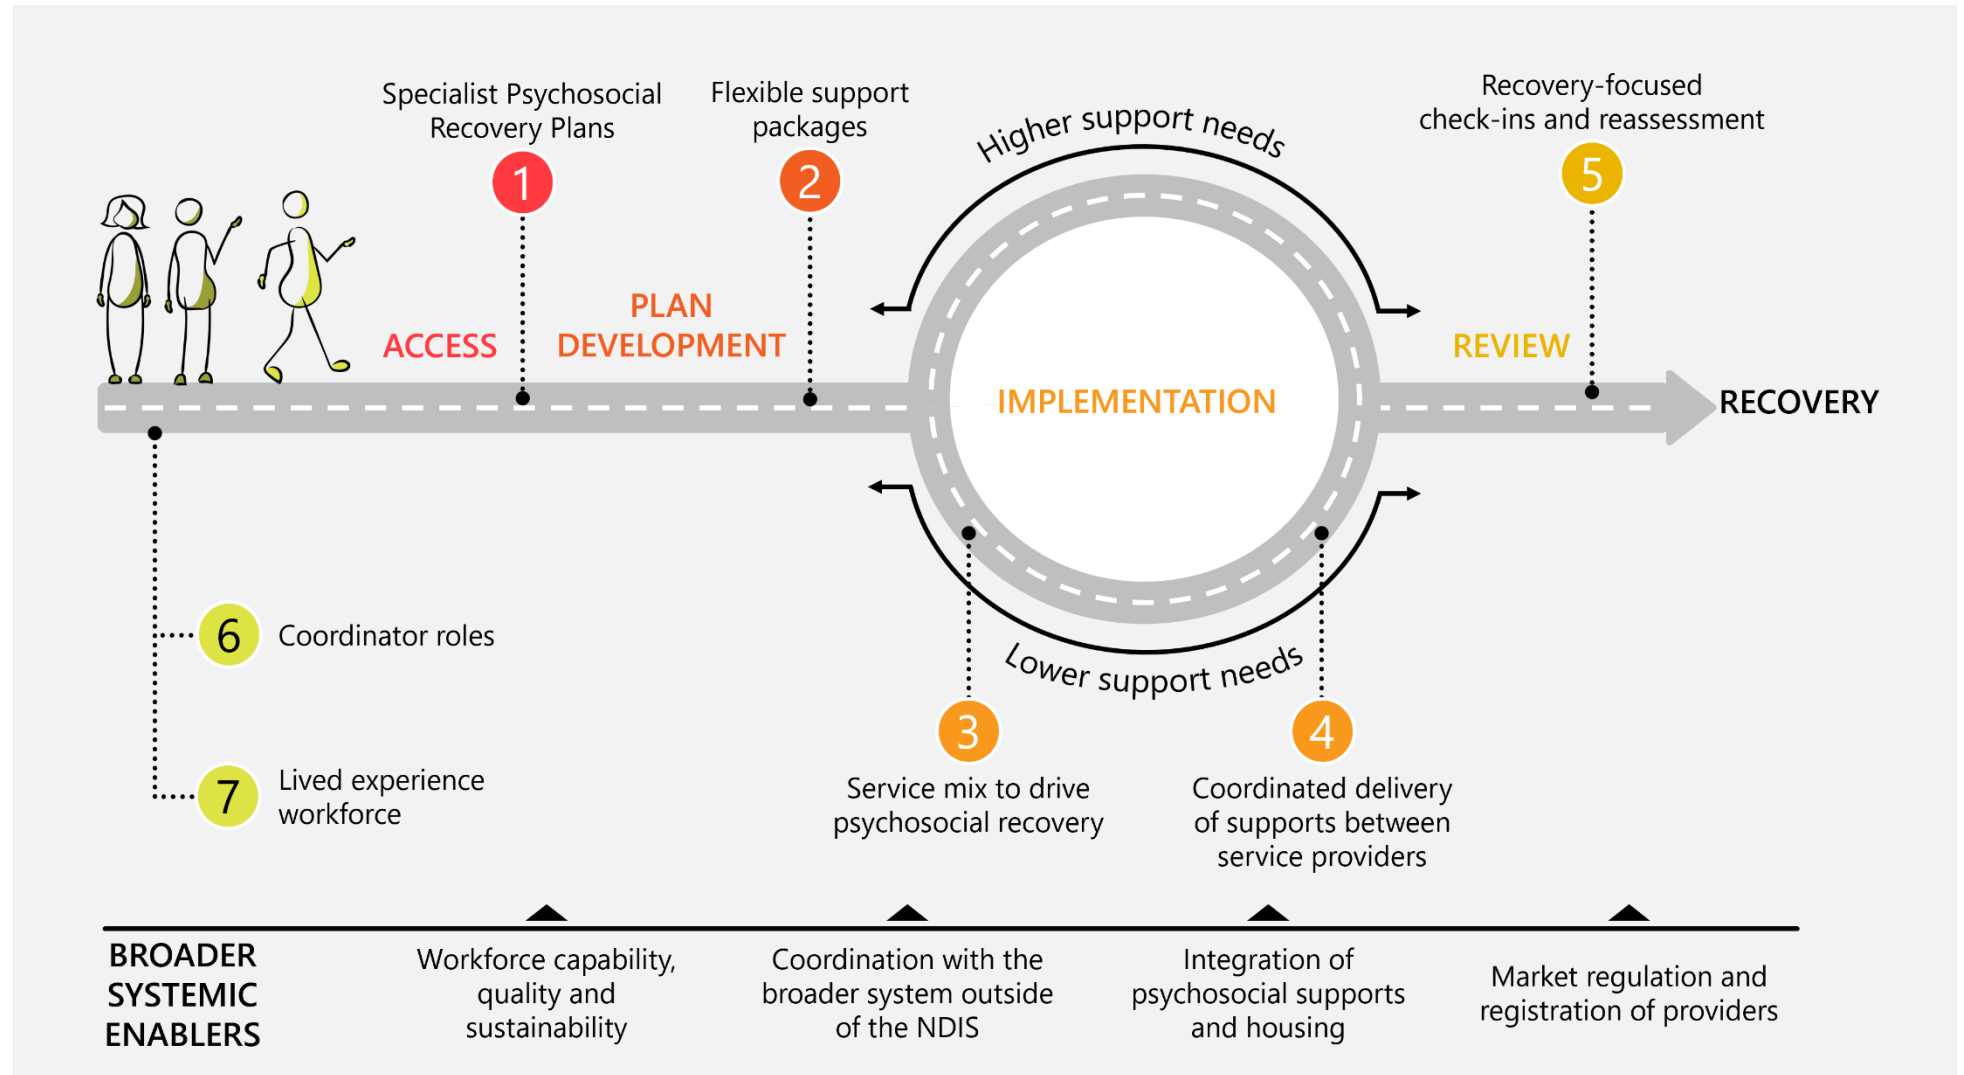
Specialist Psychosocial Recovery Plans

1

Flexible support packages

2

Higher support needs

Recovery-focused check-ins and reassessment

5

ACCESS

PLAN DEVELOPMENT

IMPLEMENTATION

REVIEW

RECOVERY

6 Coordinator roles

7 Lived experience workforce

Lower support needs

3

Service mix to drive psychosocial recovery

4

Coordinated delivery of supports between service providers

BROADER SYSTEMIC ENABLERS

Workforce capability, quality and sustainability

Coordination with the broader system outside of the NDIS

Integration of psychosocial supports and housing

Market regulation and registration of providers